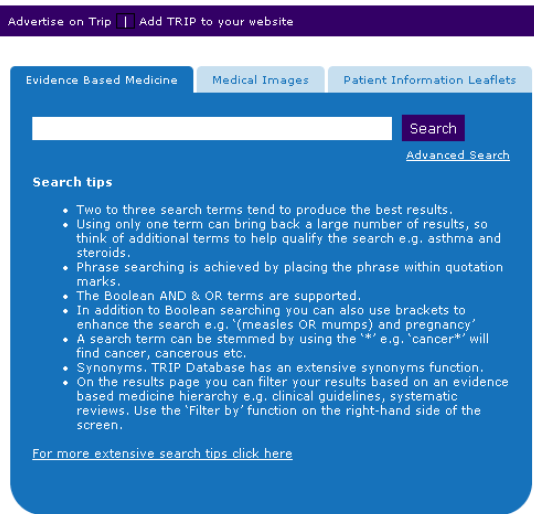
Advertise on Trip | Add TRIP to your website

Evidence Based Medicine
Medical Images
Patient Information Leaflets

Search
Advanced Search

Search tips

- Two to three search terms tend to produce the best results.
- Using only one term can bring back a large number of results, so think of additional terms to help qualify the search e.g. asthma and steroids.
- Phrase searching is achieved by placing the phrase within quotation marks.
- The Boolean AND & OR terms are supported.
- In addition to Boolean searching you can also use brackets to enhance the search e.g. '(measles OR mumps) and pregnancy'
- A search term can be stemmed by using the '*' e.g. 'cancer*' will find cancer, cancerous etc.
- Synonyms. TRIP Database has an extensive synonyms function.
- On the results page you can filter your results based on an evidence based medicine hierarchy e.g. clinical guidelines, systematic reviews. Use the 'Filter by' function on the right-hand side of the screen.

For more extensive search tips click here